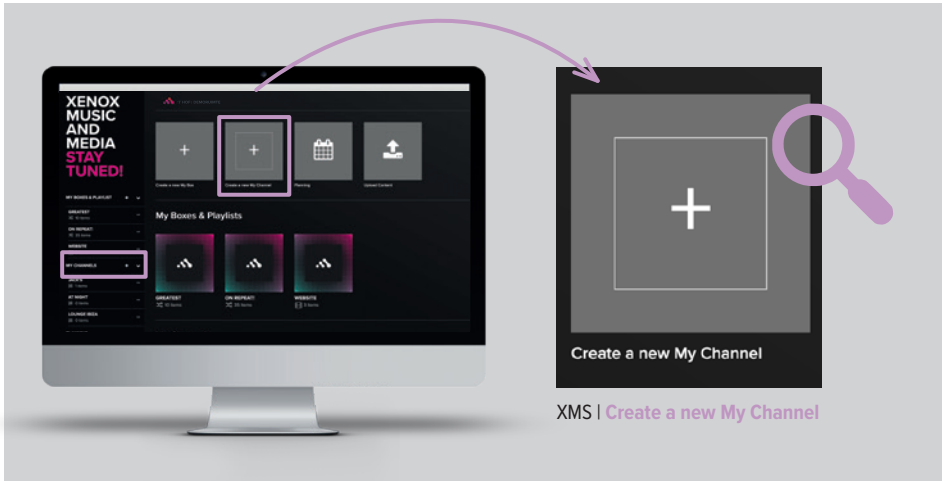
XENOX MUSIC AND MEDIA STAY TUNED!

MY BOXES & PLAYLIST

GREATEST

ON REPEAT

WEBSITE

MY CHANNELS

AT NIGHT

LOUNGE IBIZA

Create a new My Box

Create a new My Channel

Planning

Upload Content

My Boxes & Playlists

GREATEST

ON REPEAT

WEBSITE

Create a new My Channel

XMS | Create a new My Channel